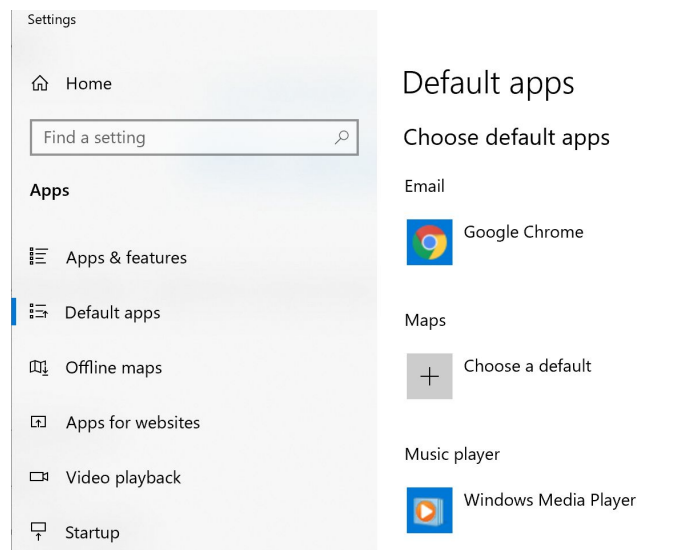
Settings

Home

Find a setting

Apps

Apps & features

Default apps

Offline maps

Apps for websites

Video playback

Startup

Default apps

Choose default apps

Email

Google Chrome

Maps

Choose a default

Music player

Windows Media Player